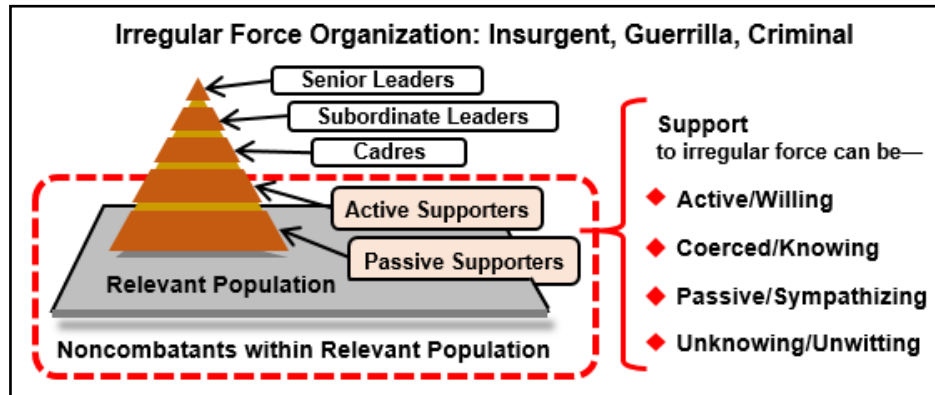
Irregular Force Organization: Insurgent, Guerrilla, Criminal

Senior Leaders

Subordinate Leaders

Cadres

Active Supporters

Passive Supporters

Relevant Population

Noncombatants within Relevant Population

Support
to irregular force can be—

Active/Willing

Coerced/Knowing

Passive/Sympathizing

Unknowing/Unwitting